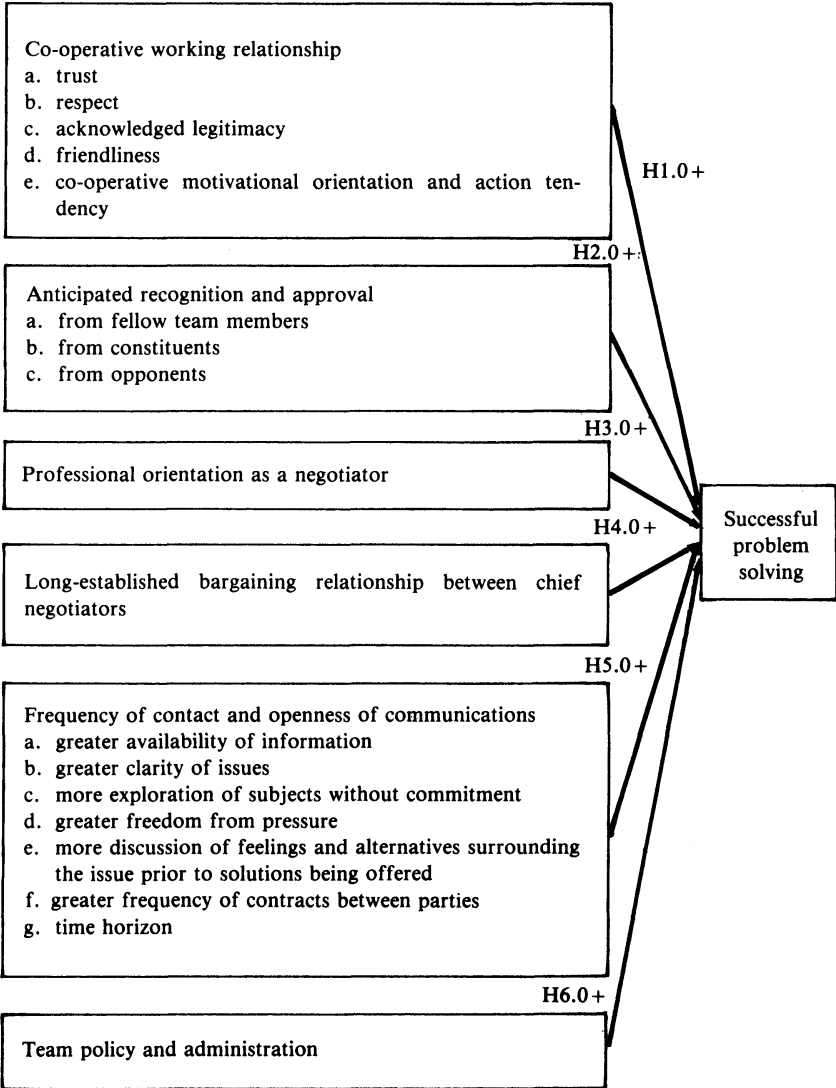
Co-operative working relationship
a. trust
b. respect
c. acknowledged legitimacy
d. friendliness
e. co-operative motivational orientation and action tendency

H1.0+

H2.0+

Anticipated recognition and approval
a. from fellow team members
b. from constituents
c. from opponents

H3.0+

Professional orientation as a negotiator

H4.0+

Successful problem solving

Long-established bargaining relationship between chief negotiators

H5.0+

Frequency of contact and openness of communications
a. greater availability of information
b. greater clarity of issues
c. more exploration of subjects without commitment
d. greater freedom from pressure
e. more discussion of feelings and alternatives surrounding the issue prior to solutions being offered
f. greater frequency of contracts between parties
g. time horizon

H6.0+

Team policy and administration